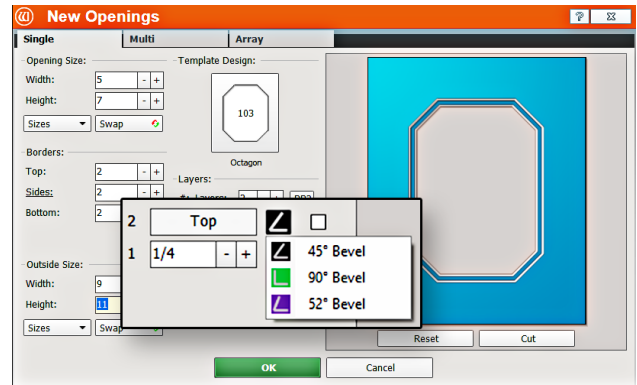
New Openings

?

Single | Multi | Array

Opening Size:
Width: 5 - +
Height: 7 - +
Sizes ▼ | Swap

Template Design:
103
Octagon

Borders:
Top: 2 - +
Sides: 2 - +
Bottom: 2

Layers:
#: Layers: 2 - + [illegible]

2 | Top
1 | 1/4 | - | +

45° Bevel
90° Bevel
52° Bevel

Outside Size:
Width: 9
Height: 11
Sizes ▼ | Swap

Reset | Cut

OK | Cancel